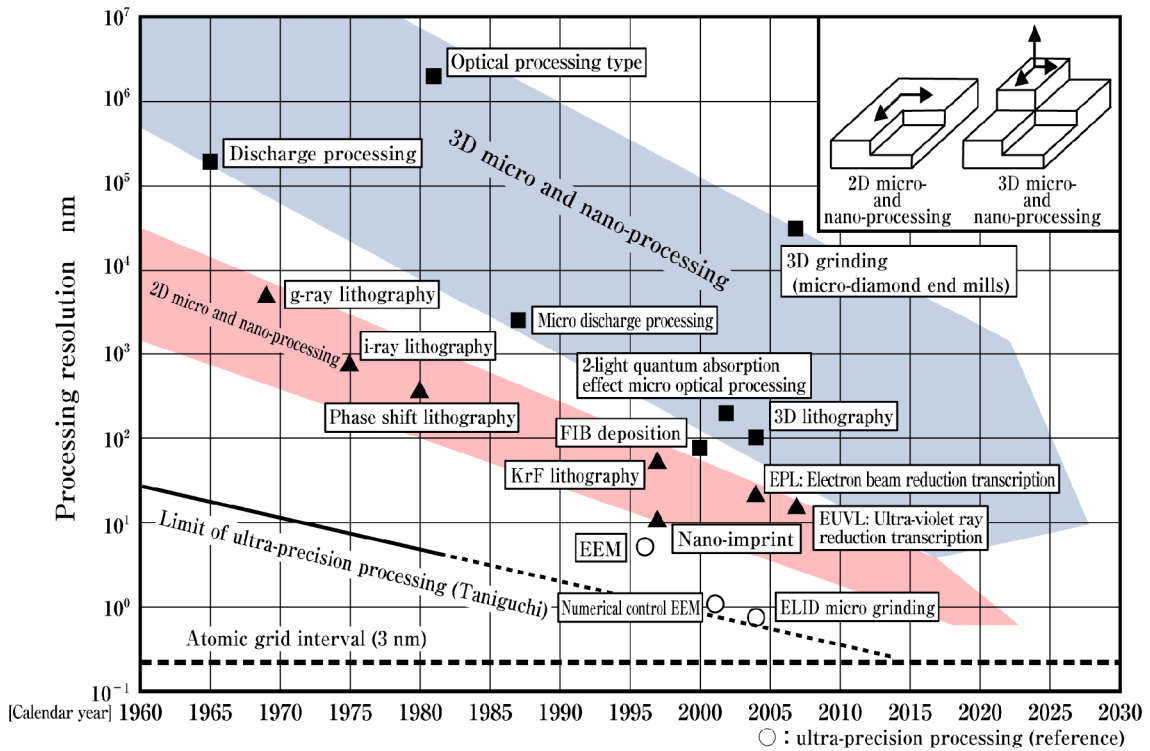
Processing resolution nm

$10^7$
$10^6$
$10^5$
$10^4$
$10^3$
$10^2$
$10^1$
$10^0$
$10^{-1}$

Optical processing type
Discharge processing
3D micro and nano-processing
2D micro- and nano-processing
3D micro- and nano-processing
3D grinding (micro-diamond end mills)
g-ray lithography
2D micro and nano-processing
Micro discharge processing
i-ray lithography
2-light quantum absorption effect micro optical processing
Phase shift lithography
3D lithography
FIB deposition
KrF lithography
EPL: Electron beam reduction transcription
Limit of ultra-precision processing (Taniguchi)
EUVL: Ultra-violet ray reduction transcription
EEM
Nano-imprint
Numerical control EEM
ELID micro grinding
Atomic grid interval (3 nm)

[Calendar year] 1960 1965 1970 1975 1980 1985 1990 1995 2000 2005 2010 2015 2020 2025 2030
○ : ultra-precision processing (reference)